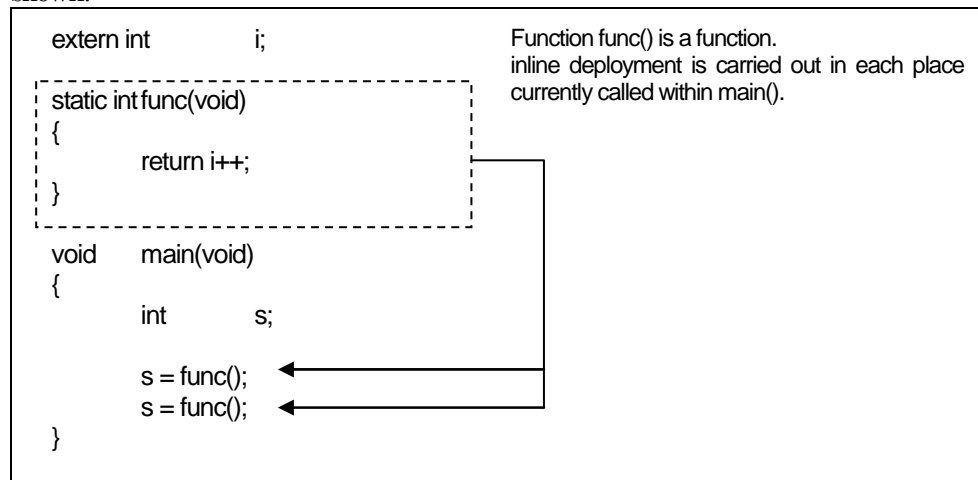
extern int i;

static int func(void)
{
return i++;
}

void main(void)
{
int s;

s = func();
s = func();
}

Function func() is a function.
inline deployment is carried out in each place currently called within main().